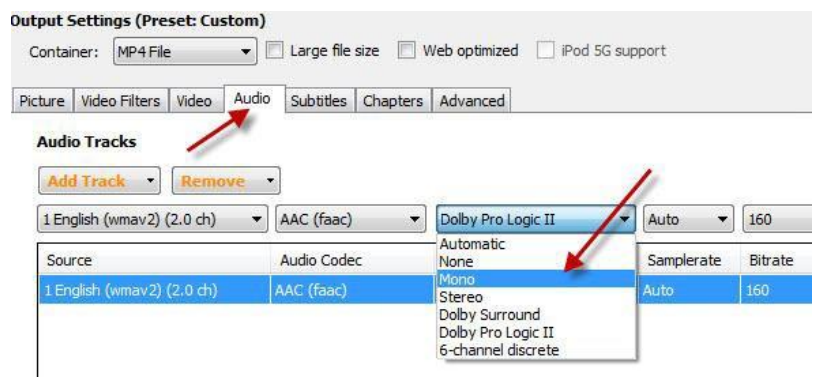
Output Settings (Preset: Custom)

Container: MP4 File Large file size Web optimized iPod 5G support

Picture Video Filters Video Audio Subtitles Chapters Advanced

Audio Tracks

Add Track Remove

1 English (wmav2) (2.0 ch) AAC (faac) Dolby Pro Logic II Auto 160

| Source | Audio Codec | | Samplerate | Bitrate |
|---|---|---|---|---|
| 1 English (wmav2) (2.0 ch) | AAC (faac) | | Auto | 160 |

Automatic
None
Mono
Stereo
Dolby Surround
Dolby Pro Logic II
6-channel discrete